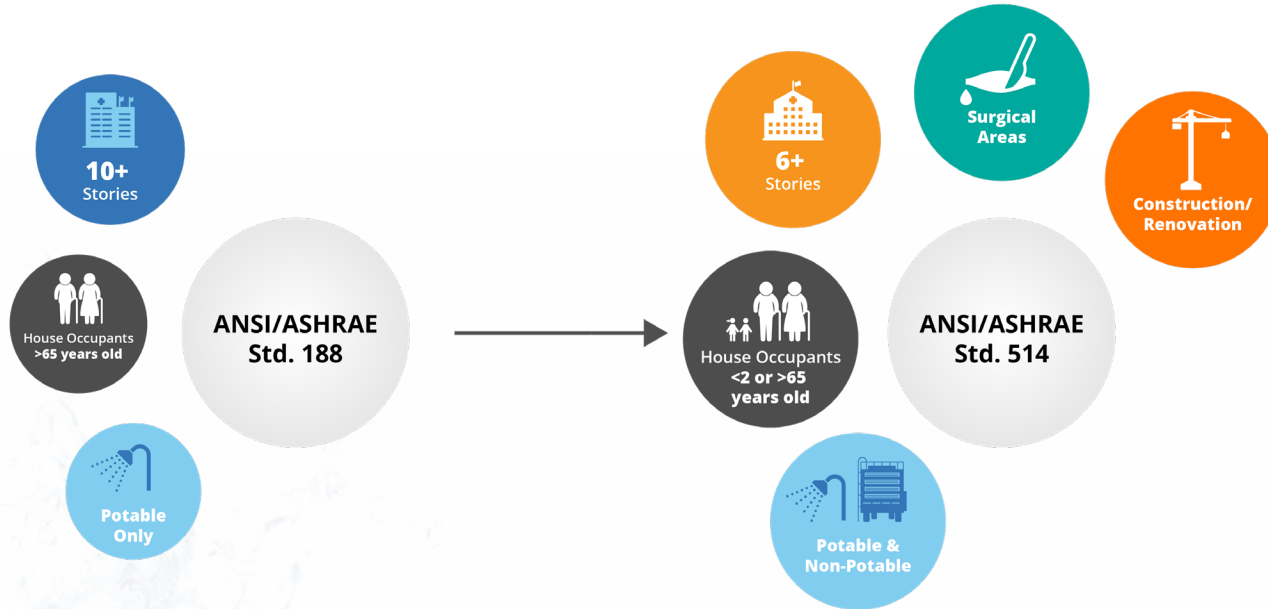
10+
Stories

House Occupants
>65 years old

Potable
Only

ANSI/ASHRAE
Std. 188

6+
Stories

Surgical
Areas

Construction/
Renovation

House Occupants
<2 or >65
years old

ANSI/ASHRAE
Std. 514

Potable &
Non-Potable